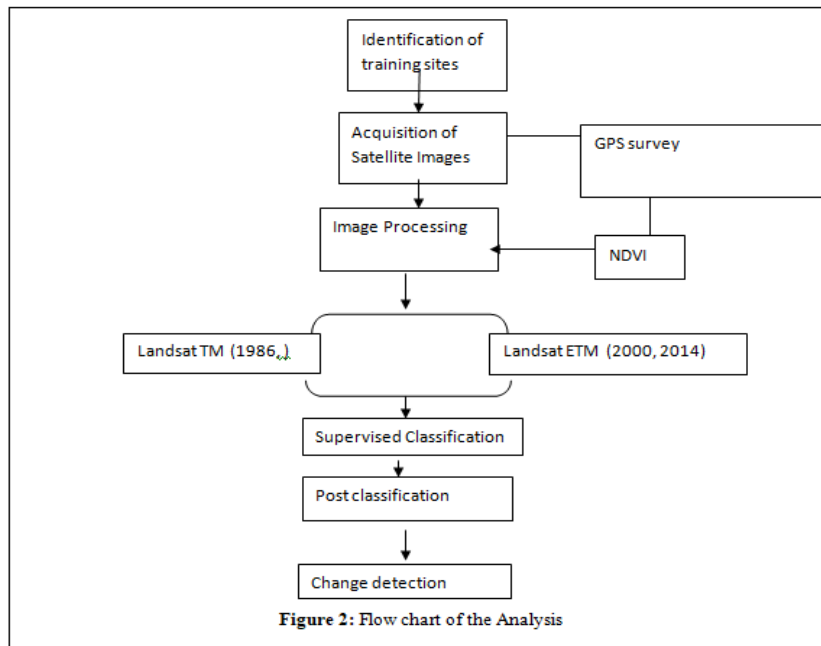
Identification of training sites

Acquisition of Satellite Images

GPS survey

Image Processing

NDVI

Landsat TM (1986,)

Landsat ETM (2000, 2014)

Supervised Classification

Post classification

Change detection

**Figure 2:** Flow chart of the Analysis